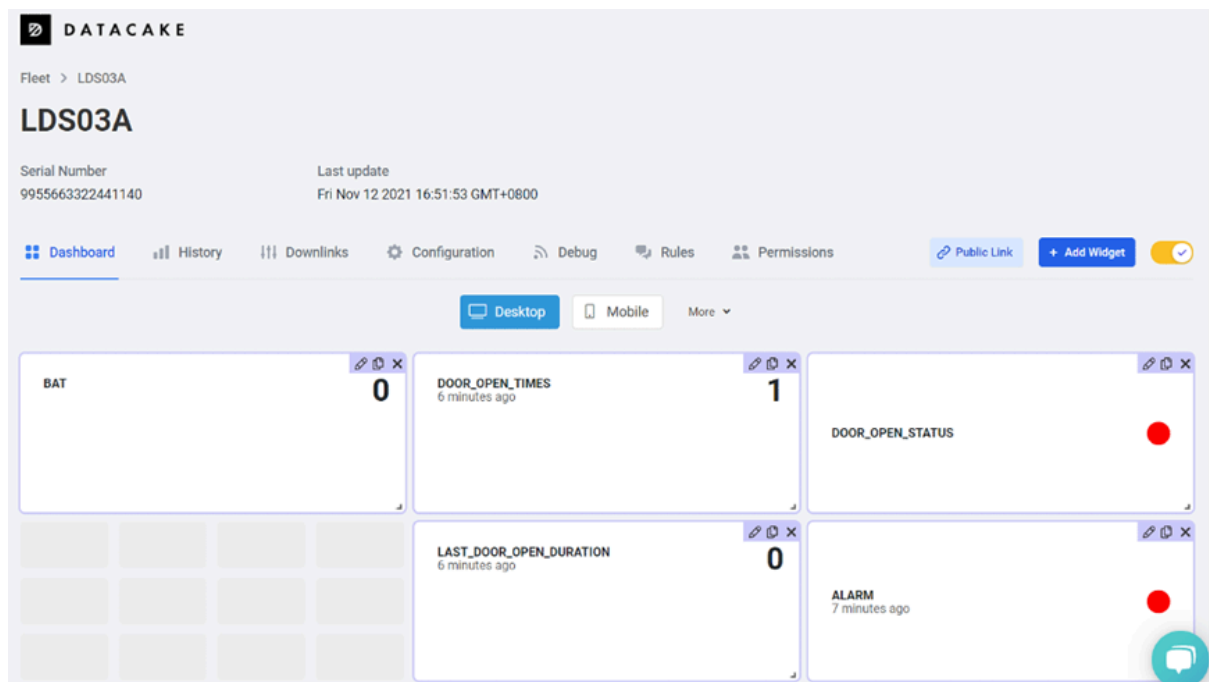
DATACAKE

Fleet > LDS03A

LDS03A

Serial Number
9955663322441140

Last update
Fri Nov 12 2021 16:51:53 GMT+0800

Dashboard History Downlinks Configuration Debug Rules Permissions Public Link + Add Widget

Desktop Mobile More

BAT
0

DOOR_OPEN_TIMES
6 minutes ago
1

DOOR_OPEN_STATUS

LAST_DOOR_OPEN_DURATION
6 minutes ago
0

ALARM
7 minutes ago